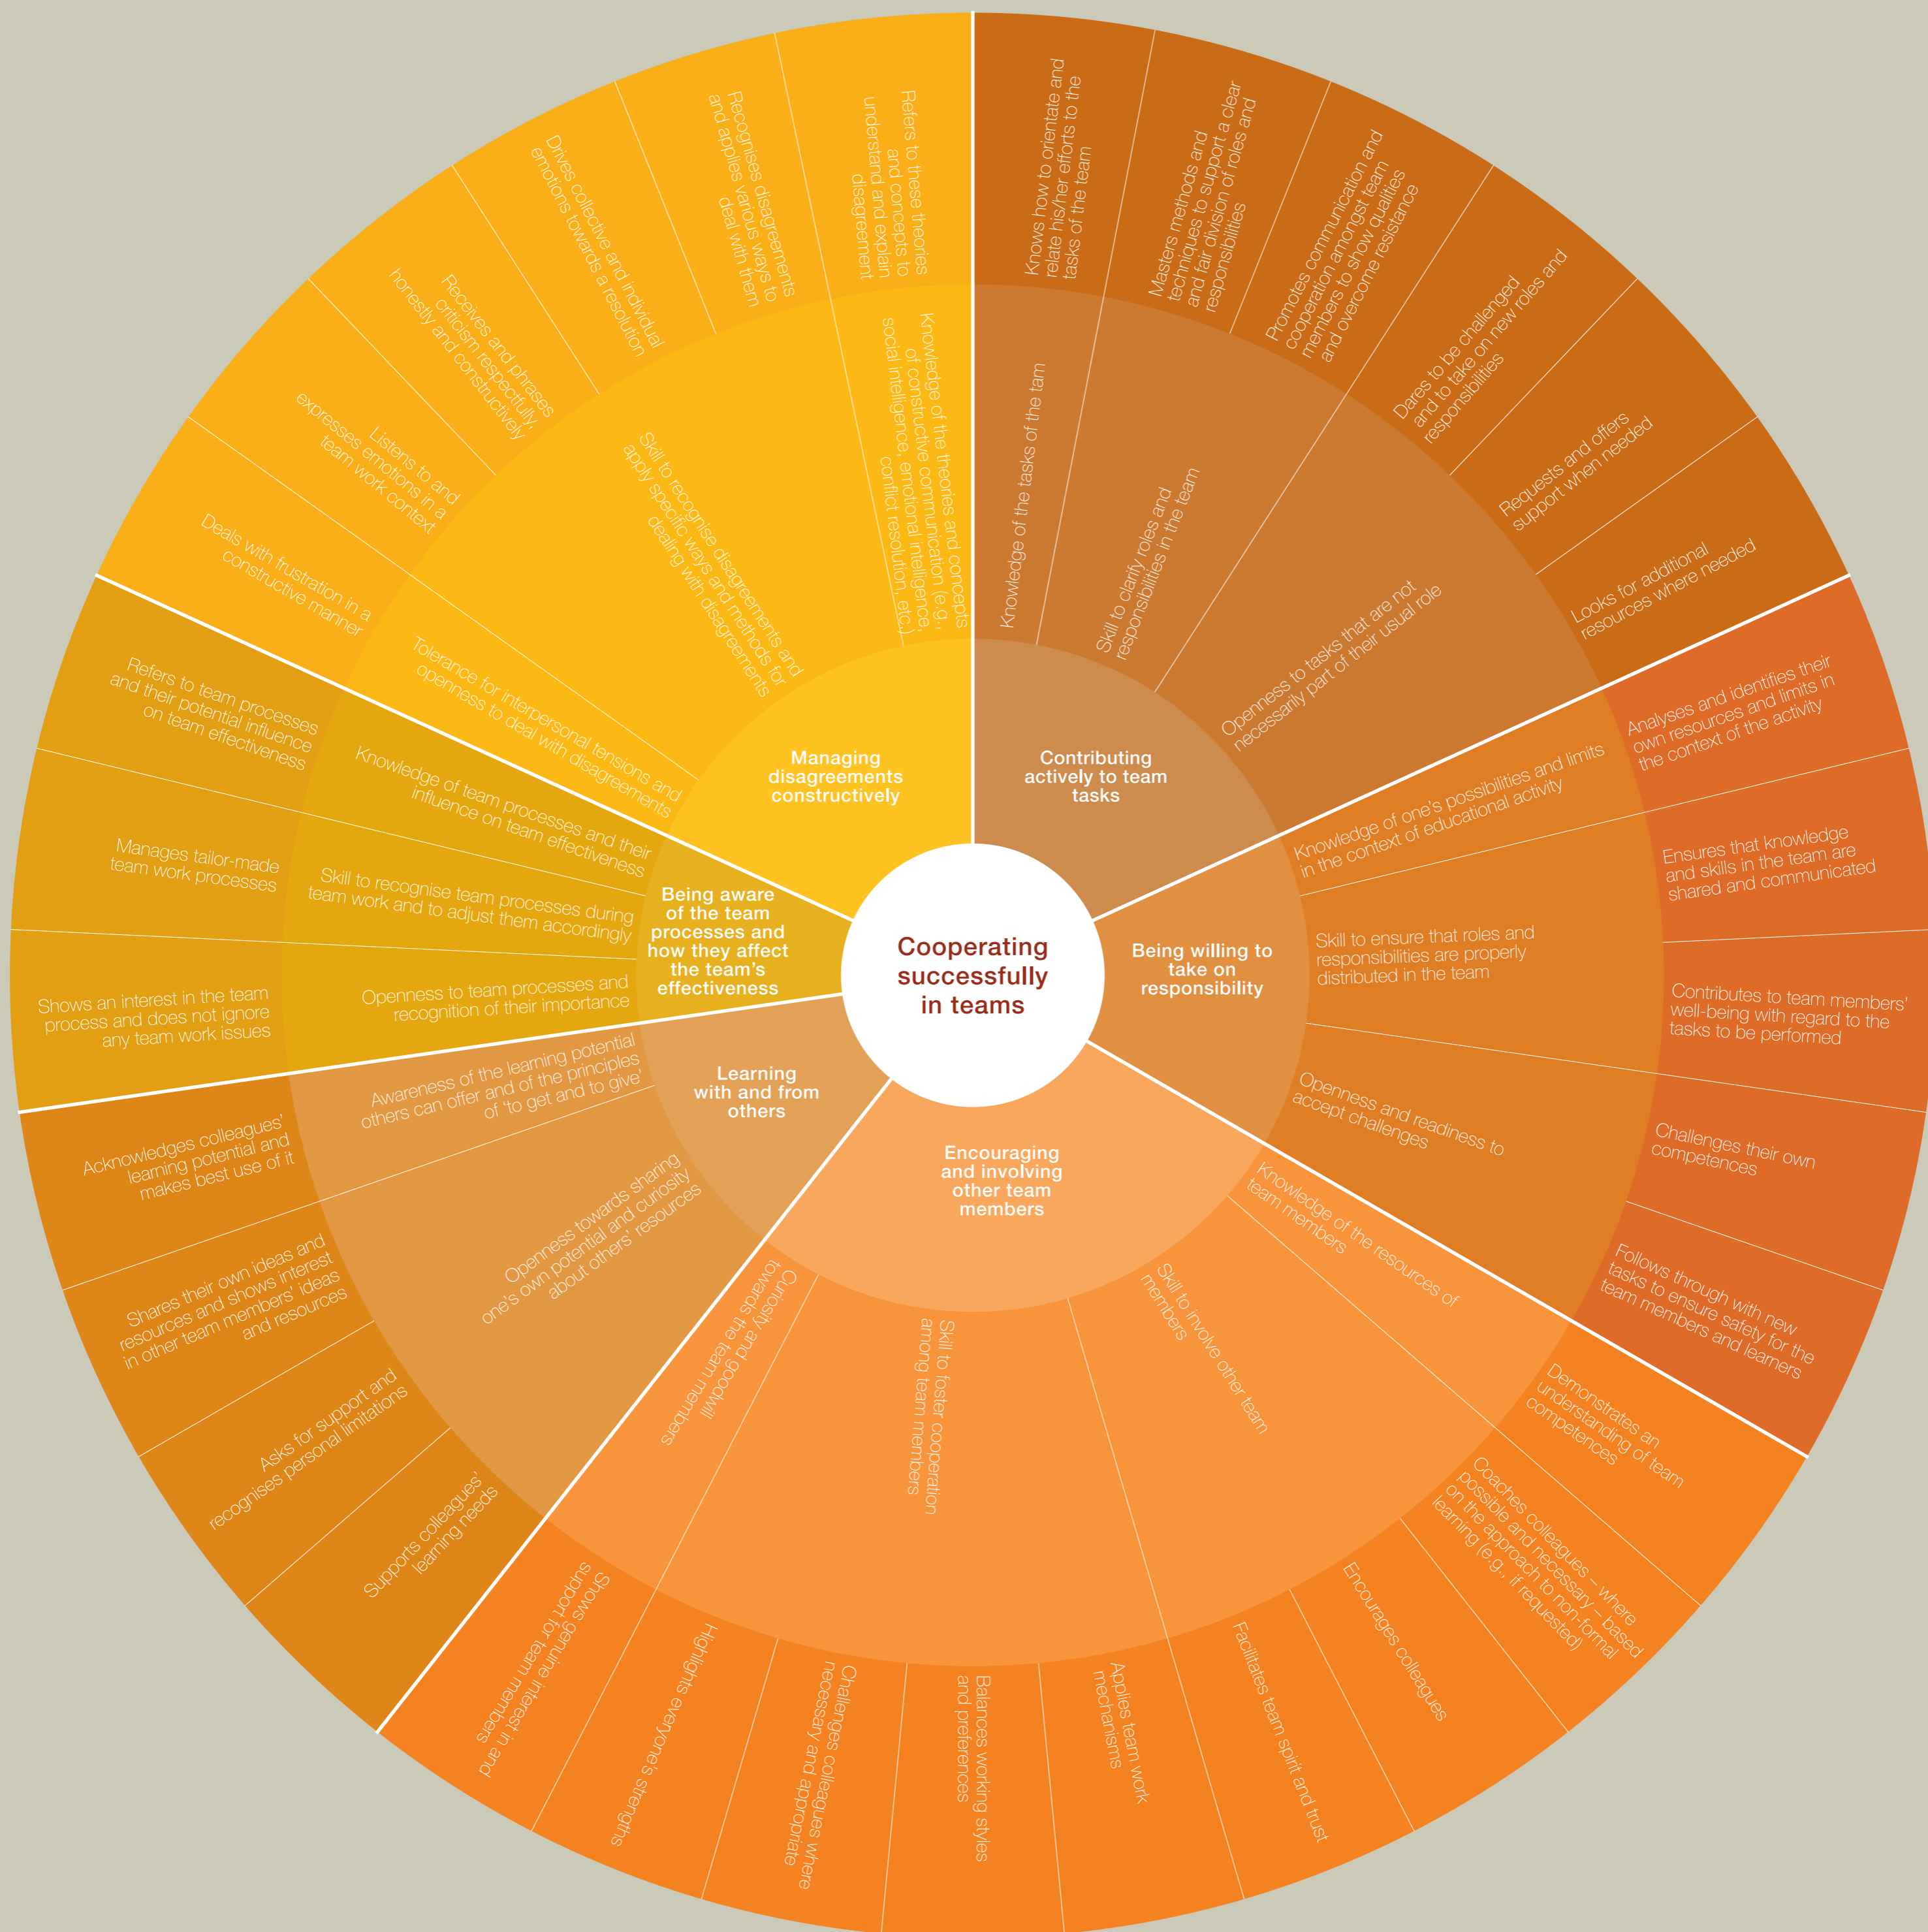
Cooperating successfully in teams

Managing disagreements constructively

Knowledge of the theories and concepts of constructive communication (e.g. social intelligence, emotional intelligence, conflict resolution, etc.)

Skill to recognise disagreements and apply specific ways and methods for dealing with disagreements

Tolerance for interpersonal tensions and openness to deal with disagreements

Refers to these theories and concepts to understand and explain disagreement

Recognises disagreements and applies various ways to deal with them

Drives collective and individual emotions towards a resolution

Receives and phrases criticism respectfully, honestly and constructively

Listens to and expresses emotions in a team work context

Deals with frustration in a constructive manner

Contributing actively to team tasks

Knowledge of the tasks of the tam

Skill to clarify roles and responsibilities in the team

Openness to tasks that are not necessarily part of their usual role

Knows how to orientate and relate his/her efforts to the tasks of the team

Masters methods and techniques to support a clear and fair division of roles and responsibilities

Promotes communication and cooperation amongst team members to show qualities and overcome resistance

Dares to be challenged and to take on new roles and responsibilities

Requests and offers support when needed

Looks for additional resources where needed

Being willing to take on responsibility

Knowledge of one's possibilities and limits in the context of educational activity

Skill to ensure that roles and responsibilities are properly distributed in the team

Openness and readiness to accept challenges

Analyses and identifies their own resources and limits in the context of the activity

Ensures that knowledge and skills in the team are shared and communicated

Contributes to team members' well-being with regard to the tasks to be performed

Challenges their own competences

Follows through with new tasks to ensure safety for the team members and learners

Encouraging and involving other team members

Knowledge of the resources of team members

Skill to involve other team members

Skill to foster cooperation among team members

Curiosity and goodwill towards the team members

Demonstrates an understanding of team competences

Coaches colleagues – where possible and necessary – based on the approach to non-formal learning (e.g., if requested)

Encourages colleagues

Facilitates team spirit and trust

Applies team work mechanisms

Balances working styles and preferences

Challenges colleagues where necessary and appropriate

Highlights everyone's strengths

Shows genuine interest in and support for team members

Learning with and from others

Awareness of the learning potential others can offer and of the principles of 'to get and to give'

Openness towards sharing one's own potential and curiosity about others' resources

Acknowledges colleagues' learning potential and makes best use of it

Shares their own ideas and resources and shows interest in other team members' ideas and resources

Asks for support and recognises personal limitations

Supports colleagues' learning needs

Being aware of the team processes and how they affect the team's effectiveness

Knowledge of team processes and their influence on team effectiveness

Skill to recognise team processes during team work and to adjust them accordingly

Openness to team processes and recognition of their importance

Refers to team processes and their potential influence on team effectiveness

Manages tailor-made team work processes

Shows an interest in the team process and does not ignore any team work issues